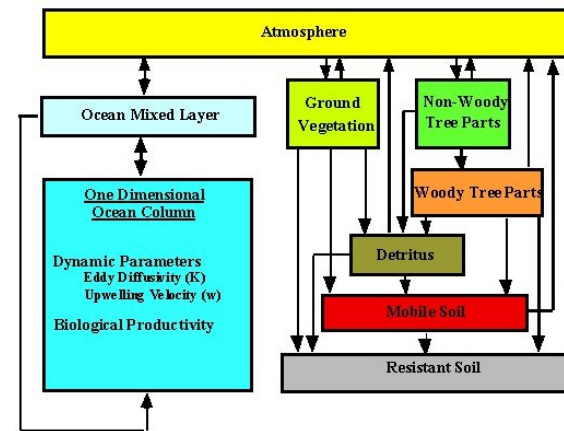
Atmosphere

Ocean Mixed Layer

One Dimensional Ocean Column

Dynamic Parameters
Eddy Diffusivity (K)
Upwelling Velocity (w)

Biological Productivity

Ground Vegetation

Non-Woody Tree Parts

Woody Tree Parts

Detritus

Mobile Soil

Resistant Soil